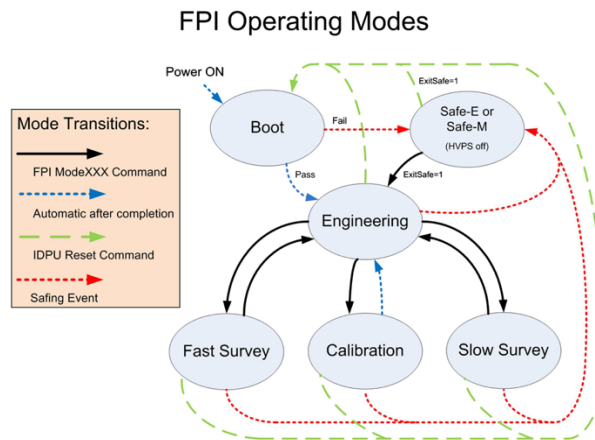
FPI Operating Modes

Power ON

Boot

Fail

ExitSafe=1

Safe-E or Safe-M

(HVPS off)

Pass

ExitSafe=1

Engineering

Mode Transitions:

FPI ModeXXX Command

Automatic after completion

IDPU Reset Command

Safing Event

Fast Survey

Calibration

Slow Survey